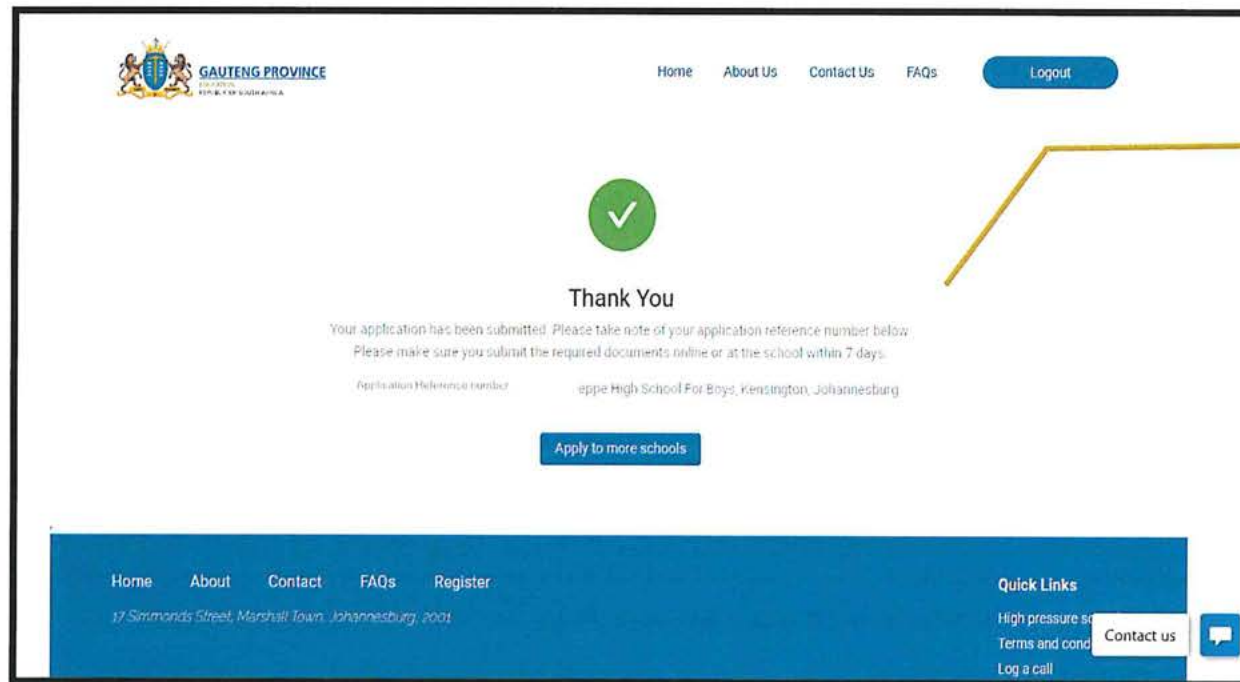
GAUTENG PROVINCE
EDUCATION
REPUBLIC OF SOUTH AFRICA

Home About Us Contact Us FAQs Logout

Thank You

Your application has been submitted. Please take note of your application reference number below. Please make sure you submit the required documents online or at the school within 7 days.

Application Reference number eppe High School For Boys, Kensington, Johannesburg

Apply to more schools

Home About Contact FAQs Register

17 Simmonds Street, Marshall Town, Johannesburg, 2001

Quick Links

High pressure s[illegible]

Terms and cond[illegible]

Log a call

Contact us